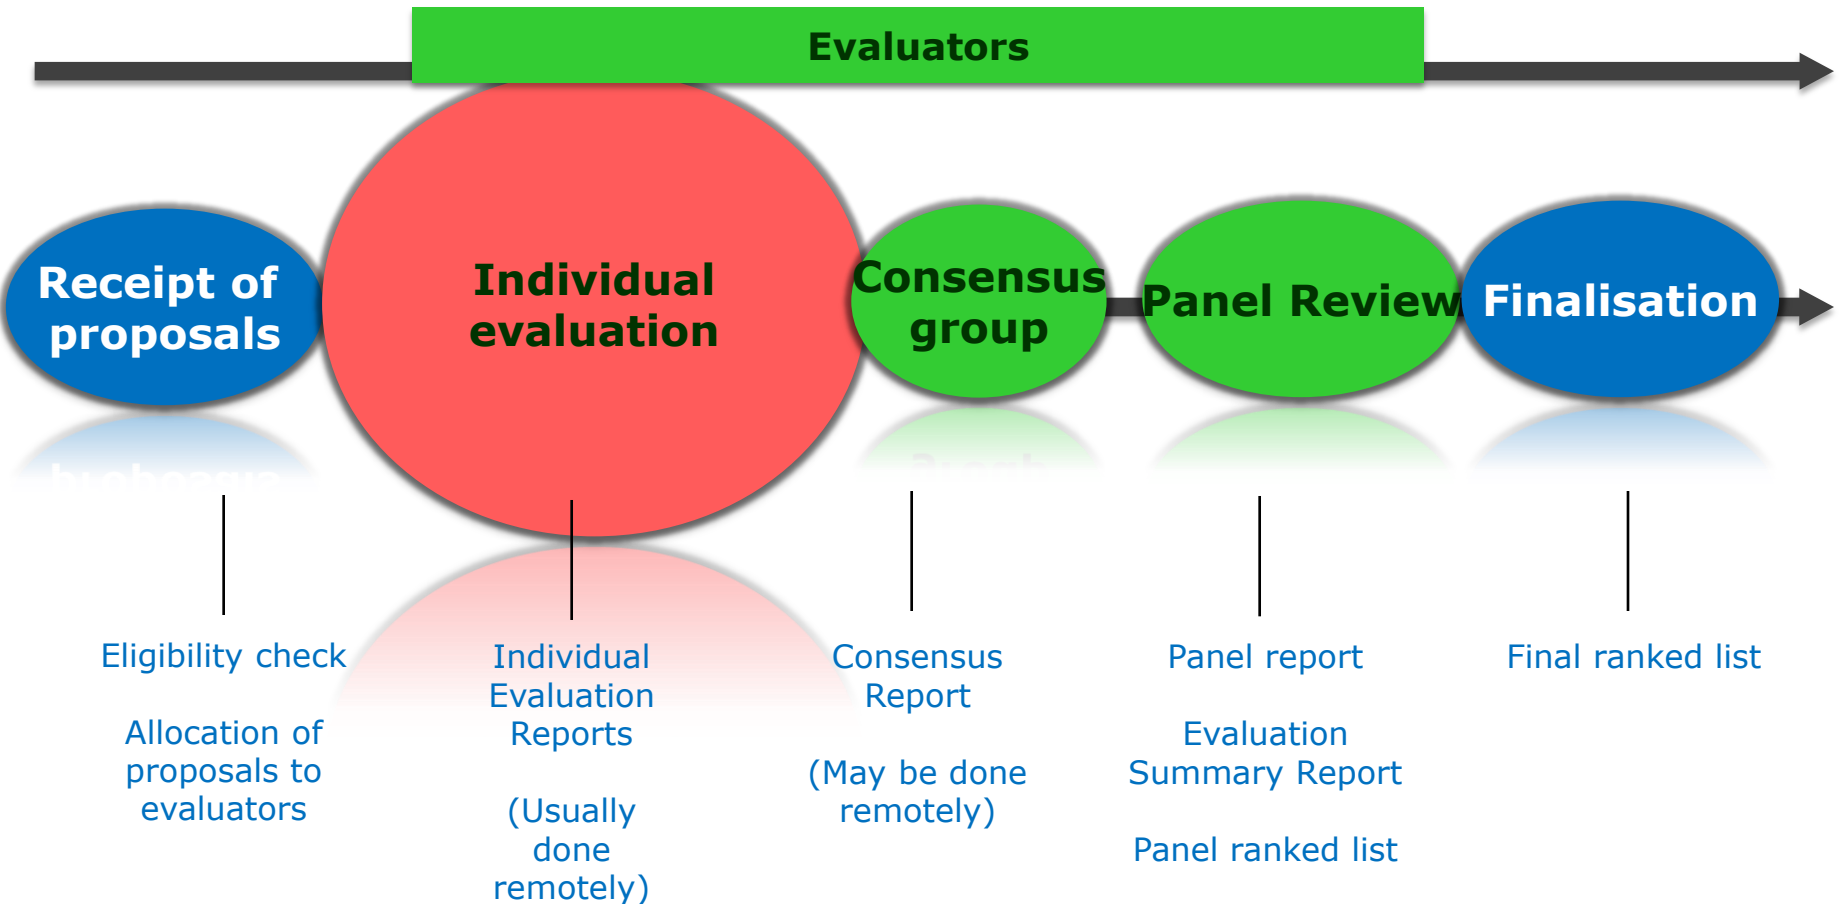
Evaluators

Receipt of proposals

Individual evaluation

Consensus group

Panel Review

Finalisation

Eligibility check

Allocation of proposals to evaluators

Individual Evaluation Reports

(Usually done remotely)

Consensus Report

(May be done remotely)

Panel report

Evaluation Summary Report

Panel ranked list

Final ranked list